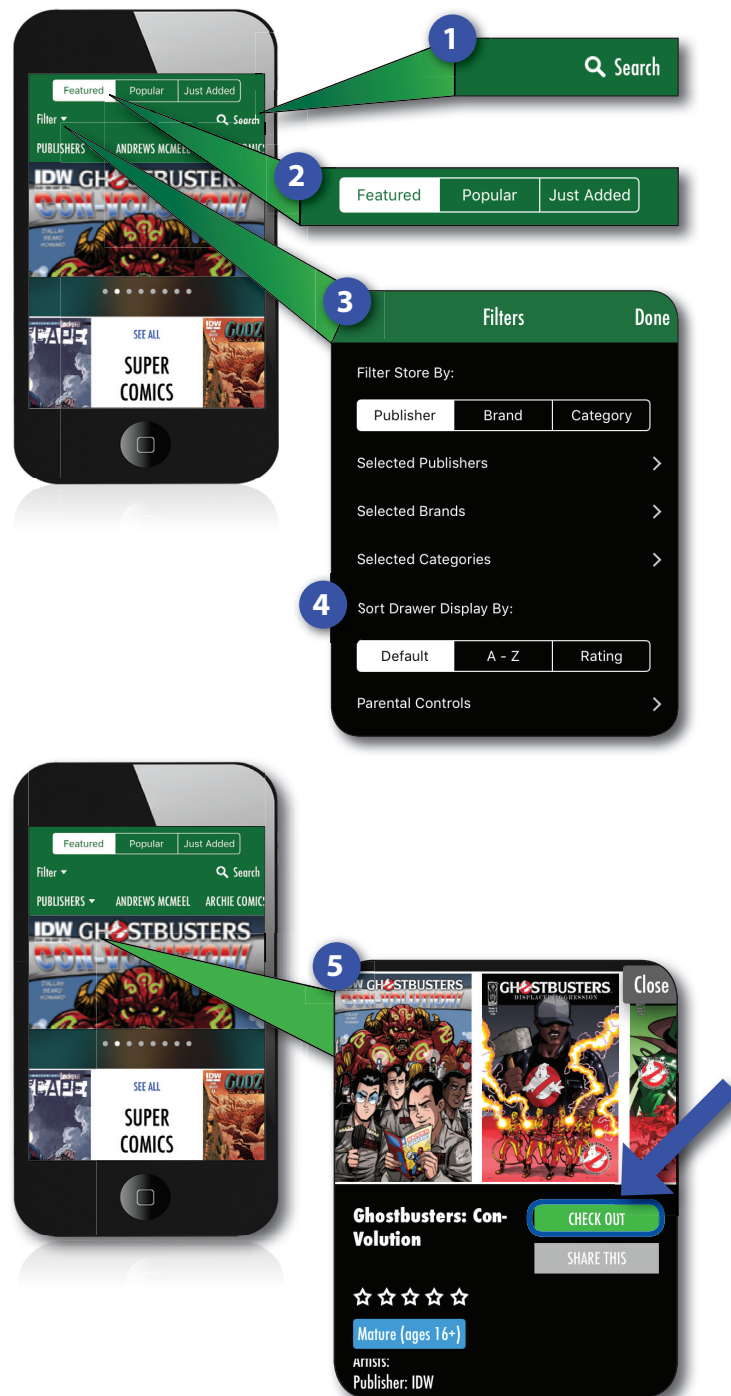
Featured Popular Just Added

Filter ▾ Search

PUBLISHERS ANDREWS MCMEEL

IDW GHOSTBUSTERS CON-VOLUTION!

SEE ALL

SUPER COMICS

1

Search

2

Featured Popular Just Added

3

Filters Done

Filter Store By:

| Publisher | Brand | Category |
|---|---|---|

Selected Publishers

Selected Brands

Selected Categories

4

Sort Drawer Display By:

| Default | A - Z | Rating |
|---|---|---|

Parental Controls

Featured Popular Just Added

Filter ▾ Search

PUBLISHERS ▾ ANDREWS MCMEEL ARCHIE COMICS

IDW GHOSTBUSTERS

SEE ALL

SUPER COMICS

5

GHOSTBUSTERS CON-VOLUTION!

GHOSTBUSTERS DISPLACED AGGRESSION

Close

Ghostbusters: Con-Volution

CHECK OUT

SHARE THIS

☆☆☆☆☆

Mature (ages 16+)

Artists:

Publisher: IDW